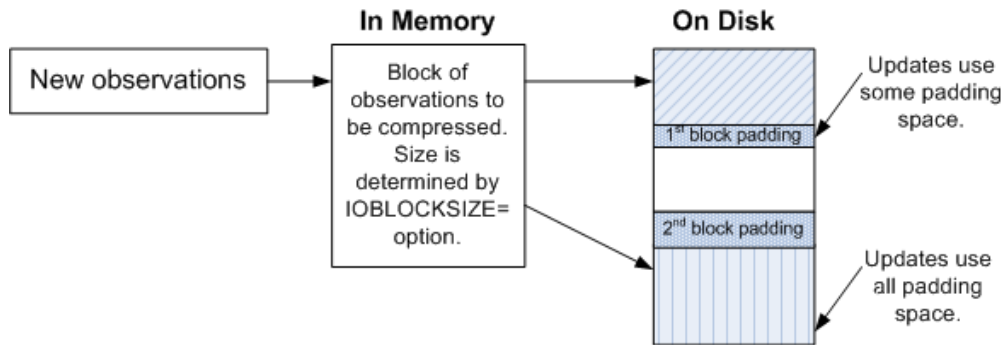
In Memory

On Disk

New observations

Block of observations to be compressed. Size is determined by IOBLOCKSIZE= option.

$1^{st}$ block padding

$2^{nd}$ block padding

Updates use some padding space.

Updates use all padding space.